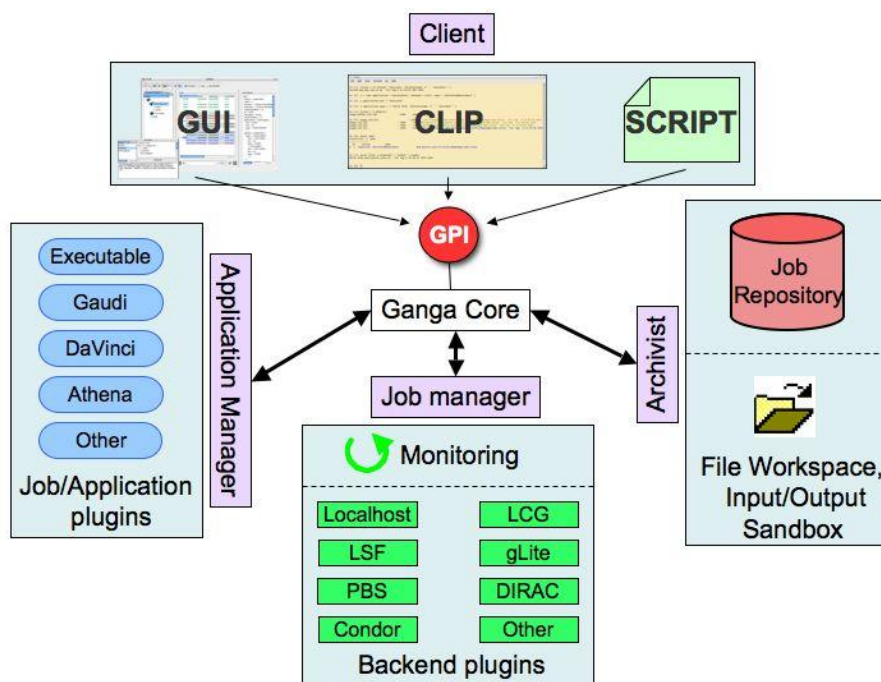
Client

GUI

CLIP

SCRIPT

GPI

Executable

Gaudi

DaVinci

Athena

Other

Job/Application plugins

Application Manager

Ganga Core

Job manager

Archivist

Job Repository

File Workspace, Input/Output Sandbox

Monitoring

Localhost

LCG

LSF

gLite

PBS

DIRAC

Condor

Other

Backend plugins